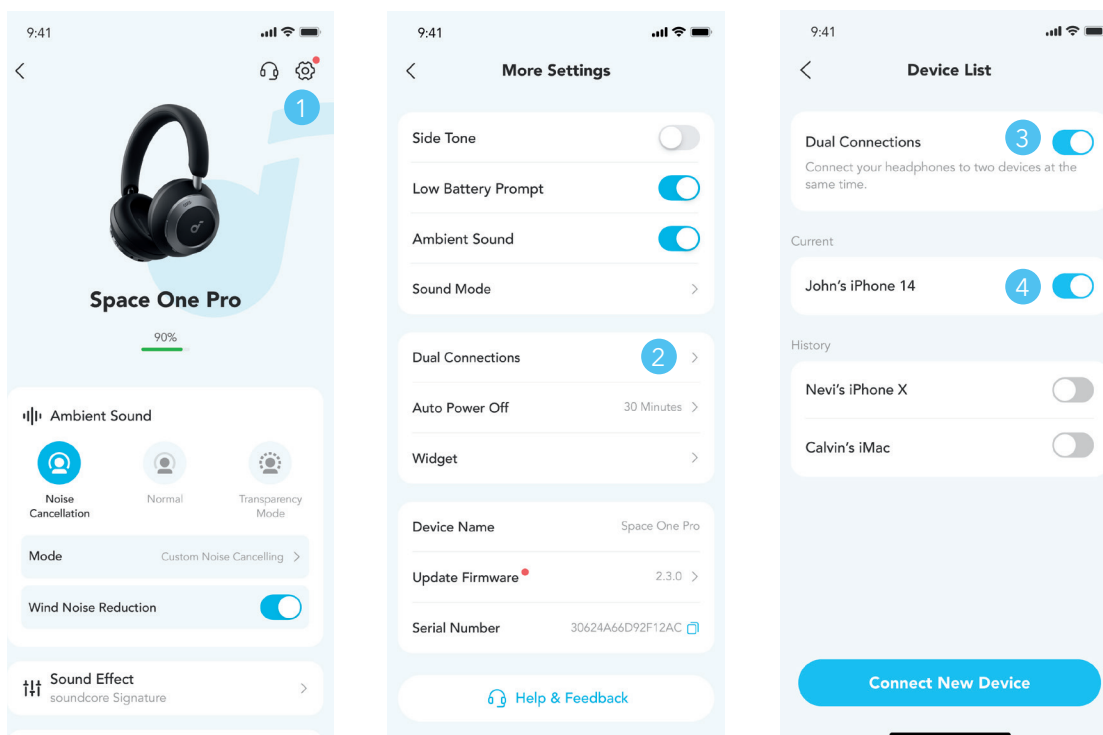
9:41

1

Space One Pro

90%

Ambient Sound

Noise Cancellation

Normal

Transparency Mode

Mode

Custom Noise Cancelling

Wind Noise Reduction

Sound Effect

soundcore Signature

9:41

More Settings

Side Tone

Low Battery Prompt

Ambient Sound

Sound Mode

Dual Connections

2

Auto Power Off

30 Minutes

Widget

Device Name

Space One Pro

Update Firmware

2.3.0

Serial Number

30624A66D92F12AC

Help & Feedback

9:41

Device List

Dual Connections

3

Connect your headphones to two devices at the same time.

Current

John's iPhone 14

4

History

Nevi's iPhone X

Calvin's iMac

Connect New Device